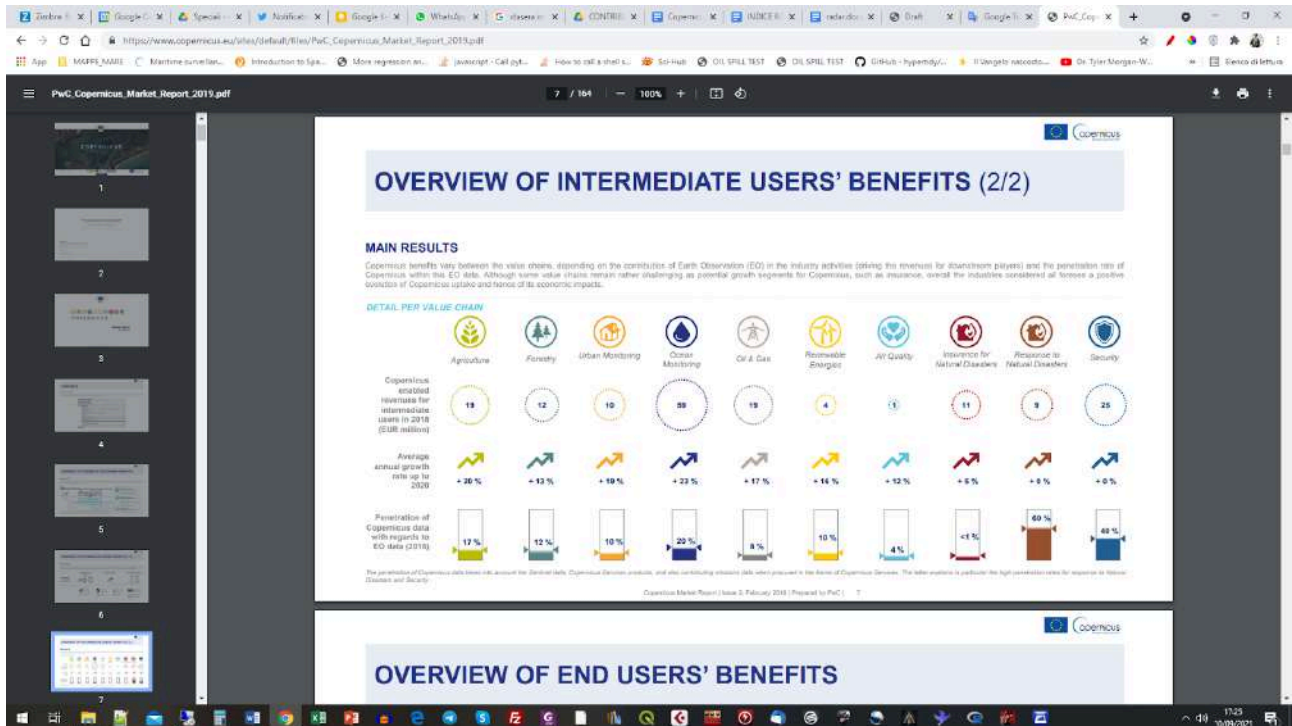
https://www.copernicus.eu/sites/default/files/PwC_Copernicus_Market_Report_2019.pdf

PwC_Copernicus_Market_Report_2019.pdf

7 / 164 | — 100% +

Copernicus

OVERVIEW OF INTERMEDIATE USERS' BENEFITS (2/2)

MAIN RESULTS

Copernicus benefits vary between the value chains, depending on the contribution of Earth Observation (EO) in the industry activities (driving the revenues for downstream players) and the penetration rate of Copernicus within this EO data. Although some value chains remain rather challenging as potential growth segments for Copernicus, such as insurance, overall the industries considered all foresee a positive evolution of Copernicus uptake and hence of its economic impacts.

DETAIL PER VALUE CHAIN

| | Agriculture | Forestry | Urban Monitoring | Ocean Monitoring | Oil & Gas | Renewable Energies | Air Quality | Insurance for Natural Disasters | Response to Natural Disasters | Security |
|---|---|---|---|---|---|---|---|---|---|---|
| Copernicus enabled revenues for intermediate users in 2018 (EUR million) | 19 | 12 | 10 | 58 | 19 | 4 | 1 | 11 | 9 | 25 |
| Average annual growth rate up to 2020 | + 30 % | + 13 % | + 19 % | + 23 % | + 17 % | + 16 % | + 12 % | + 5 % | + 0 % | + 0 % |
| Penetration of Copernicus data with regards to EO data (2018) | 17 % | 12 % | 10 % | 20 % | 8 % | 10 % | 4 % | <1 % | 60 % | 60 % |

The penetration of Copernicus data takes into account the Sentinel data, Copernicus Services products, and also contributing missions data when procured in the frame of Copernicus Services. The latter explains in particular the high penetration rates for response to Natural Disasters and Security.

Copernicus Market Report | Issue 2, February 2019 | Prepared by PwC | 7

Copernicus

OVERVIEW OF END USERS' BENEFITS